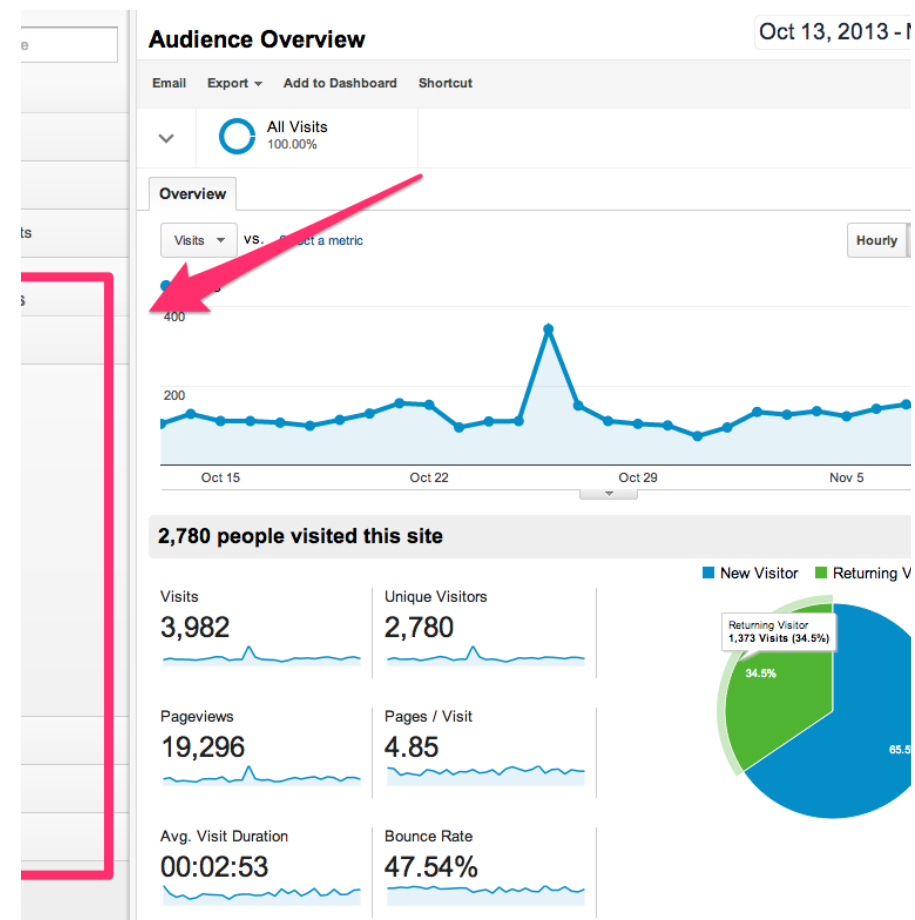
e

ts

s

Audience Overview

Oct 13, 2013 - N

Email Export Add to Dashboard Shortcut

All Visits
100.00%

Overview

Visits vs. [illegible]ct a metric

Hourly

400

200

Oct 15 Oct 22 Oct 29 Nov 5

2,780 people visited this site

New Visitor Returning V

Returning Visitor
1,373 Visits (34.5%)

34.5%

65.5

Visits
3,982

Unique Visitors
2,780

Pageviews
19,296

Pages / Visit
4.85

Avg. Visit Duration
00:02:53

Bounce Rate
47.54%